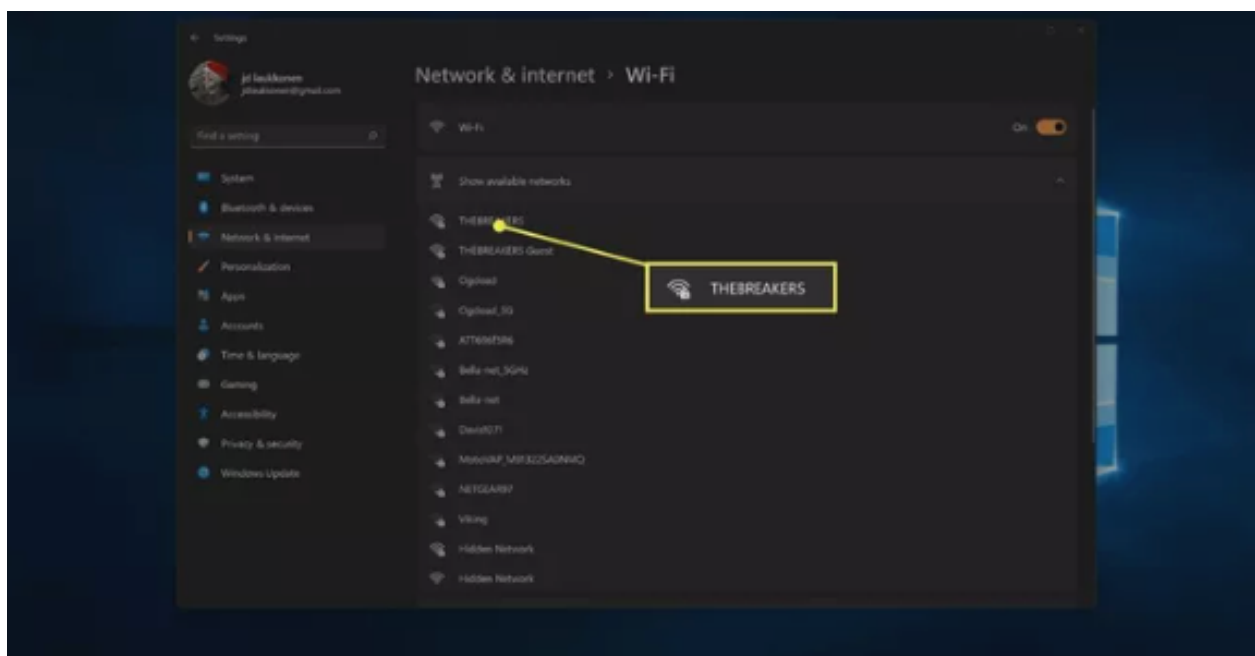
Settings

jd laukkonen
jdlaukkonen@gmail.com

Find a setting

System
Bluetooth & devices
Network & internet
Personalization
Apps
Accounts
Time & language
Gaming
Accessibility
Privacy & security
Windows Update

Network & internet › Wi-Fi

Wi-Fi
On

Show available networks

THEBREAKERS
THEBREAKERS Guest
Ogdoad
Ogdoad_5G
ATT6t6f5R6
Bella net_5GHz
Bella net
David071
MotoVAP_M91322SA0NWQ
NETGEAR97
Viking
Hidden Network
Hidden Network

THEBREAKERS